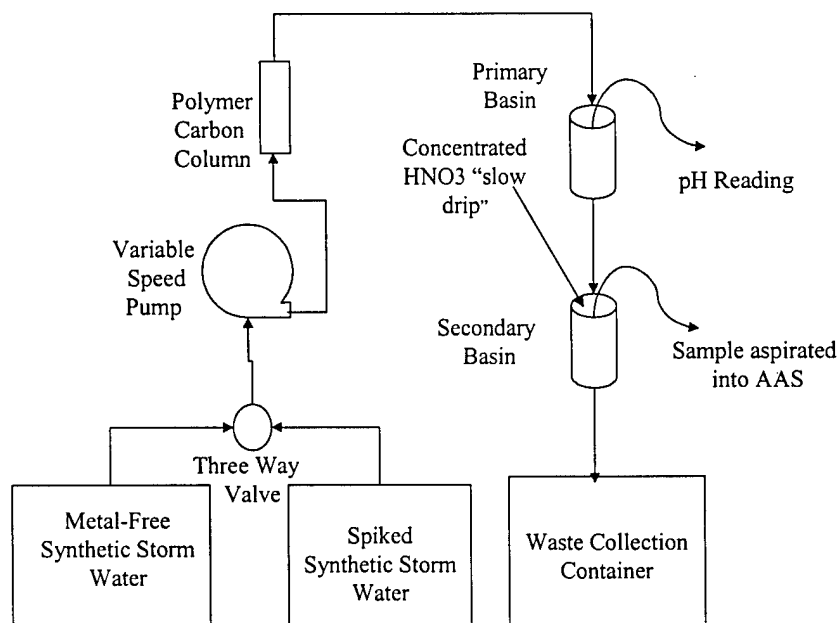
Polymer Carbon Column

Primary Basin

Concentrated HNO3 "slow drip"

pH Reading

Variable Speed Pump

Secondary Basin

Sample aspirated into AAS

Three Way Valve

Metal-Free Synthetic Storm Water

Spiked Synthetic Storm Water

Waste Collection Container